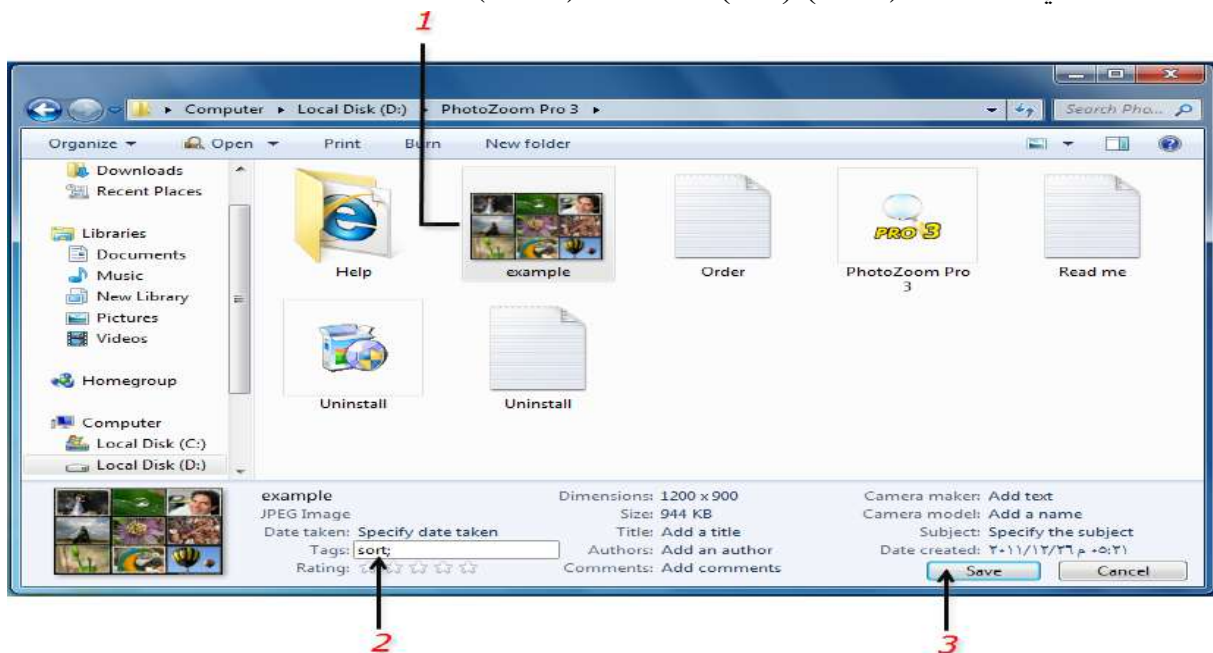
1

Computer ▸ Local Disk (D:) ▸ PhotoZoom Pro 3 ▸

Search Pho...

Organize ▾ Open ▾ Print Burn New folder

Downloads
Recent Places

Libraries
Documents
Music
New Library
Pictures
Videos

Homegroup

Computer
Local Disk (C:)
Local Disk (D:)

Help
example
Order
PhotoZoom Pro 3
Read me
Uninstall
Uninstall

PRO 3

example
JPEG Image
Date taken: Specify date taken
Tags: sort;
Rating:

Dimensions: 1200 x 900
Size: 944 KB
Title: Add a title
Authors: Add an author
Comments: Add comments

Camera maker: Add text
Camera model: Add a name
Subject: Specify the subject
Date created: ٢٠١١/١٢/٢٦ م ٠٥:٢١

Save
Cancel

2

3